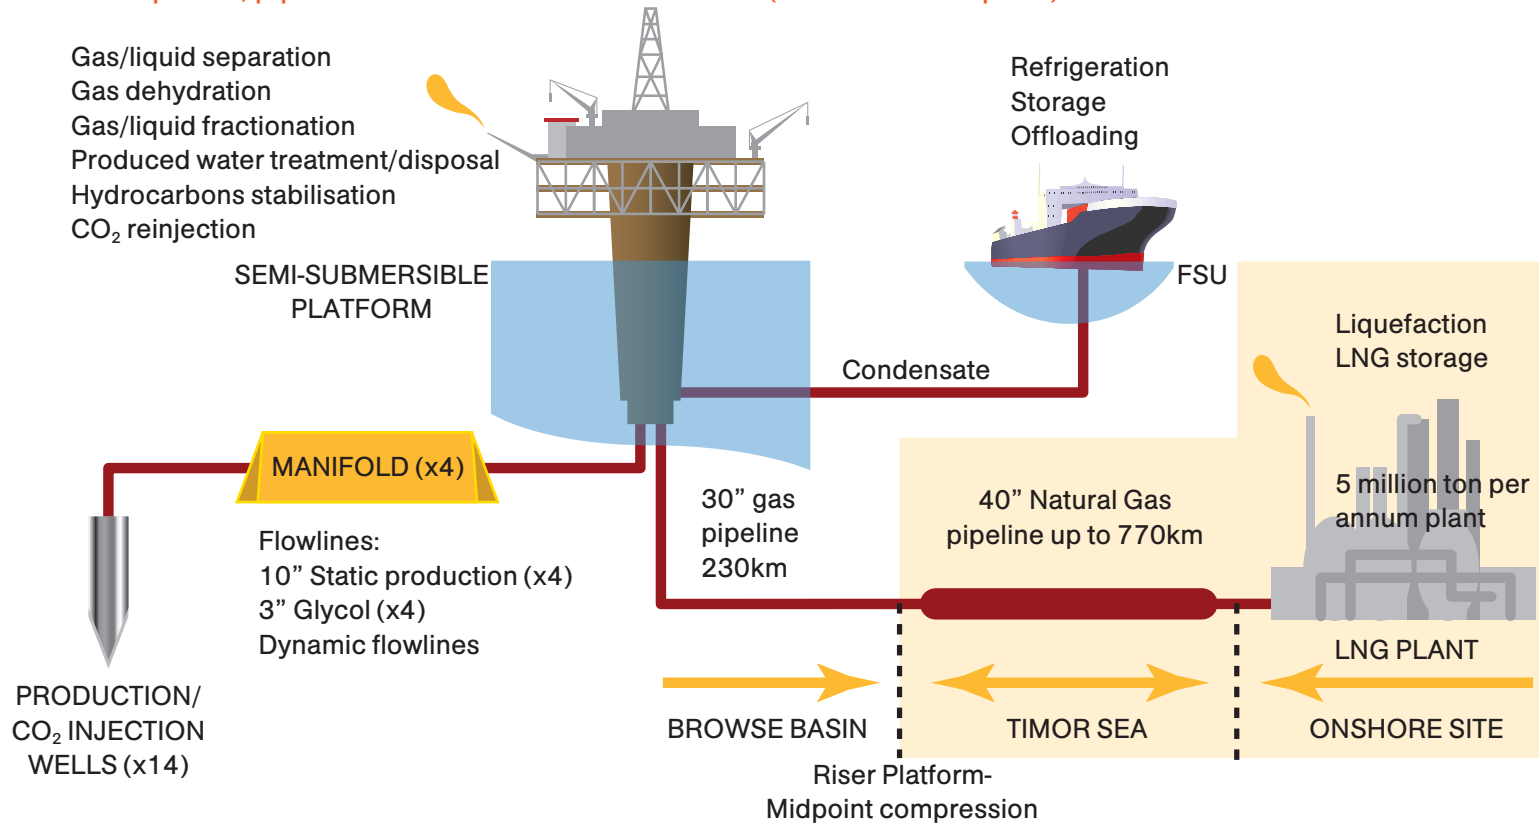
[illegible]

Gas/liquid separation
Gas dehydration
Gas/liquid fractionation
Produced water treatment/disposal
Hydrocarbons stabilisation
$CO_2$ reinjection

SEMI-SUBMERSIBLE PLATFORM

Refrigeration
Storage
Offloading

FSU

Condensate

Liquefaction
LNG storage

MANIFOLD (x4)

30” gas pipeline 230km

40” Natural Gas pipeline up to 770km

5 million ton per annum plant

Flowlines:
10” Static production (x4)
3” Glycol (x4)
Dynamic flowlines

LNG PLANT

PRODUCTION/ $CO_2$ INJECTION WELLS (x14)

BROWSE BASIN

TIMOR SEA

ONSHORE SITE

Riser Platform-
Midpoint compression